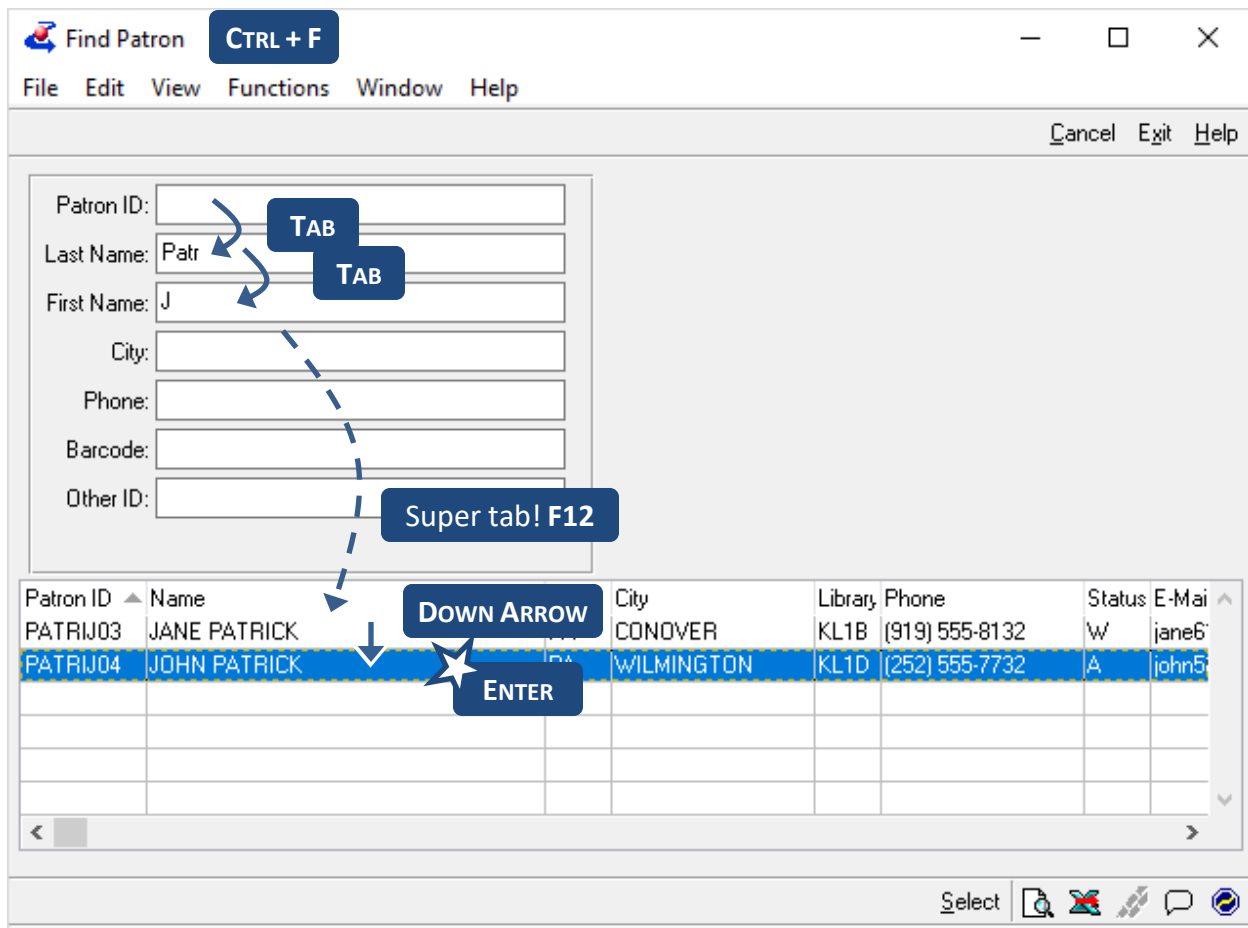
Find Patron
CTRL + F
File Edit View Functions Window Help
Cancel Exit Help

Patron ID:
TAB
Last Name: Patr
TAB
First Name: J
City:
Phone:
Barcode:
Other ID:
Super tab! F12

| Patron ID | Name | | City | Library | Phone | Status | E-Mai |
|---|---|---|---|---|---|---|---|
| PATRIJ03 | JANE PATRICK | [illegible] | CONOVER | KL1B | (919) 555-8132 | W | jane6 |
| PATRIJ04 | JOHN PATRICK | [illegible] | WILMINGTON | KL1D | (252) 555-7732 | A | john5 |

DOWN ARROW
ENTER

Select